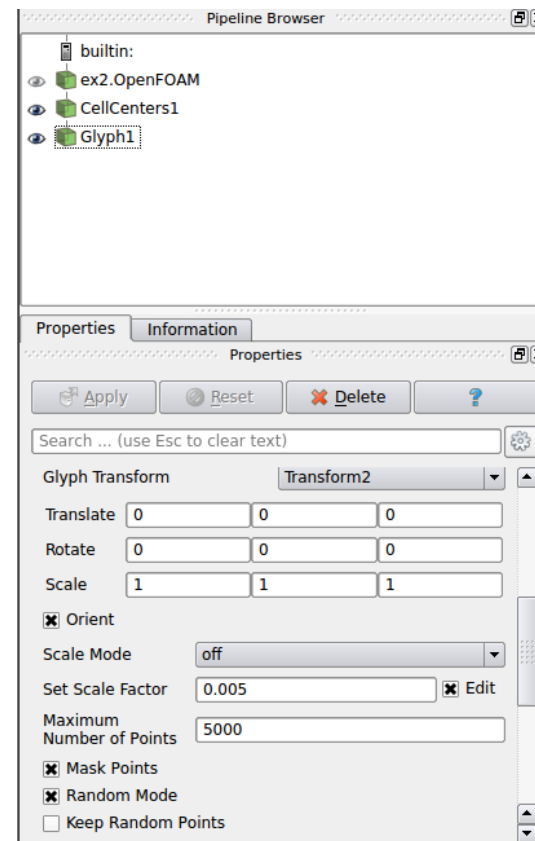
Pipeline Browser

builtin:
ex2.OpenFOAM
CellCenters1
Glyph1

Properties | Information

Properties

Apply | Reset | Delete | ?

Search ... (use Esc to clear text)

Glyph Transform | Transform2

| | | |
|---|---|---|---|
| Translate | 0 | 0 | 0 |
| Rotate | 0 | 0 | 0 |
| Scale | 1 | 1 | 1 |

Orient

Scale Mode | off

Set Scale Factor | 0.005 | Edit

Maximum Number of Points | 5000

Mask Points

Random Mode

Keep Random Points